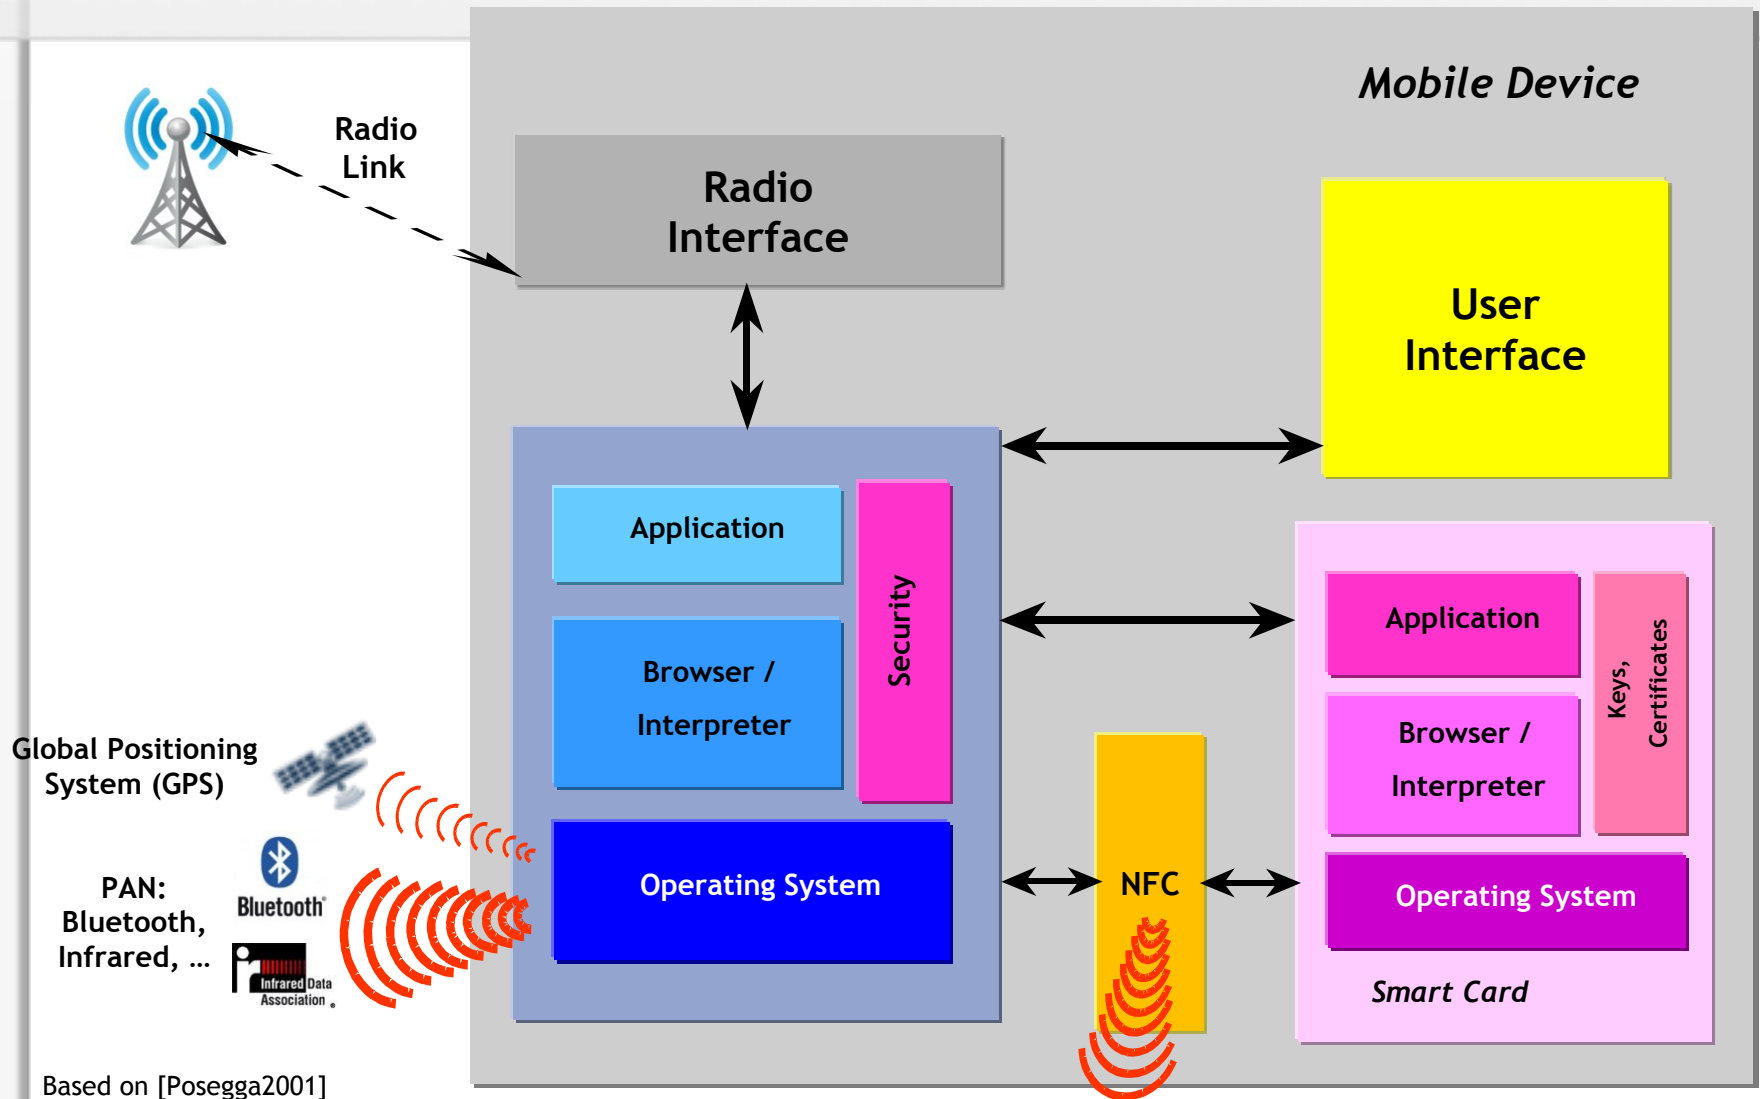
Mobile Device

Radio Link

Radio Interface

User Interface

Application

Browser / Interpreter

Security

Operating System

NFC

Application

Browser / Interpreter

Keys, Certificates

Operating System

Smart Card

Global Positioning System (GPS)

PAN: Bluetooth, Infrared, …

Bluetooth

Infrared Data Association

Based on [Posegga2001]